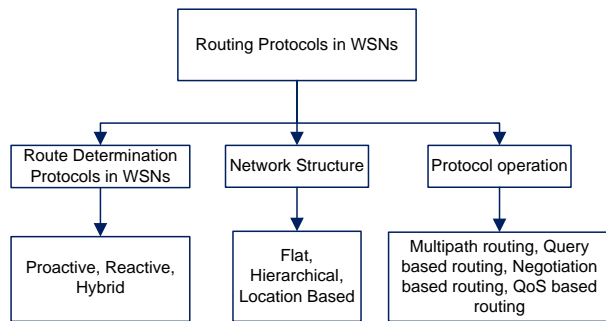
Routing Protocols in WSNs

Route Determination Protocols in WSNs

Network Structure

Protocol operation

Proactive, Reactive, Hybrid

Flat, Hierarchical, Location Based

Multipath routing, Query based routing, Negotiation based routing, QoS based routing